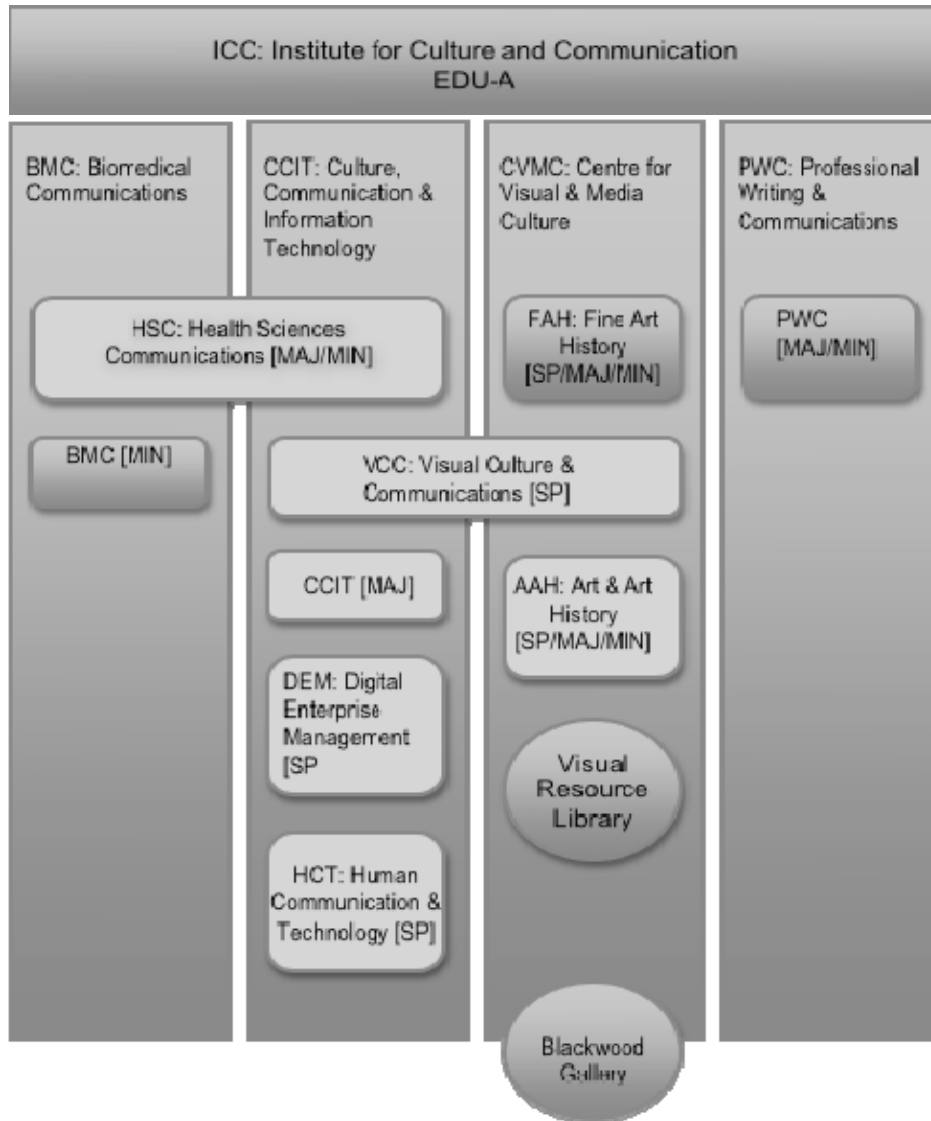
ICC: Institute for Culture and Communication
EDU-A

BMC: Biomedical Communications

HSC: Health Sciences Communications [MAJ/MIN]

BMC [MIN]

CCIT: Culture, Communication & Information Technology

VCC: Visual Culture & Communications [SP]

CCIT [MAJ]

DEM: Digital Enterprise Management [SP

HCT: Human Communication & Technology [SP]

CVMC: Centre for Visual & Media Culture

FAH: Fine Art History [SP/MAJ/MIN]

AAH: Art & Art History [SP/MAJ/MIN]

Visual Resource Library

Blackwood Gallery

PWC: Professional Writing & Communications

PWC [MAJ/MIN]